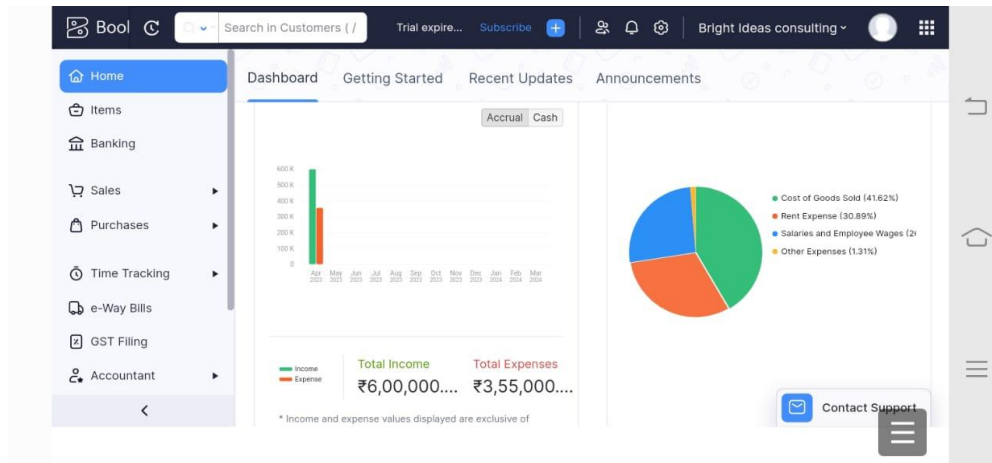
Bool

Search in Customers ( /

Trial expire...

Subscribe

Bright Ideas consulting

Home

Items

Banking

Sales

Purchases

Time Tracking

e-Way Bills

GST Filing

Accountant

Dashboard

Getting Started

Recent Updates

Announcements

Accrual

Cash

600 K
500 K
400 K
300 K
200 K
100 K
0

Apr 2023
May 2023
Jun 2023
Jul 2023
Aug 2023
Sep 2023
Oct 2023
Nov 2023
Dec 2023
Jan 2024
Feb 2024
Mar 2024

Cost of Goods Sold (41.62%)
Rent Expense (30.89%)
Salaries and Employee Wages (2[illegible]
Other Expenses (1.31%)

Income
Expense

Total Income
₹6,00,000....

Total Expenses
₹3,55,000....

* Income and expense values displayed are exclusive of

Contact Support